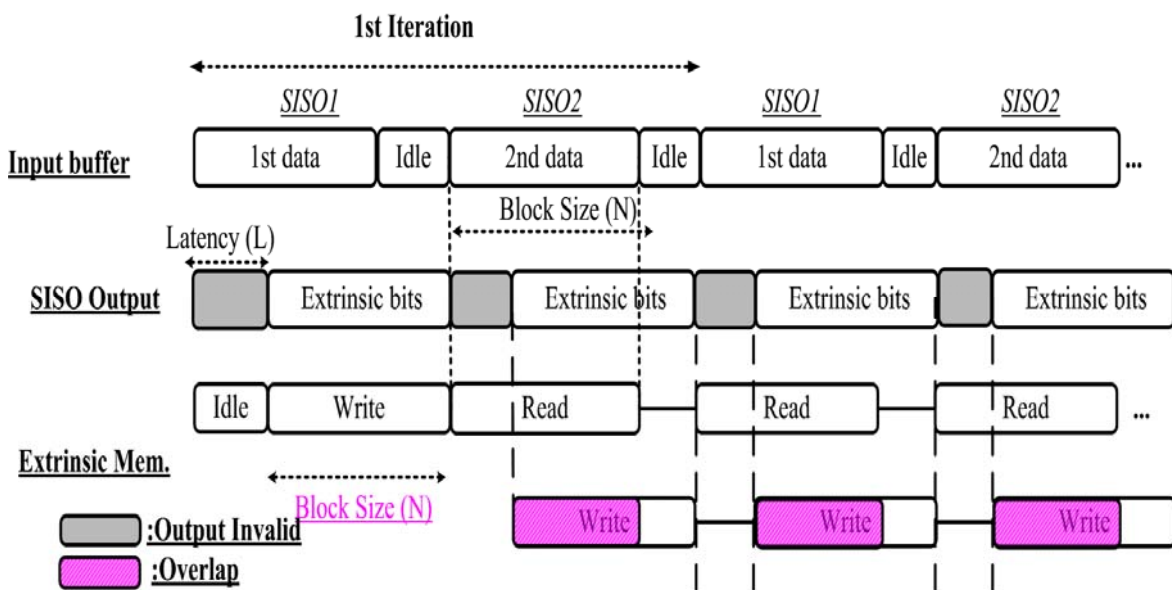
1st Iteration

SISO1 SISO2 SISO1 SISO2

Input buffer

1st data Idle 2nd data Idle 1st data Idle 2nd data ...

Block Size (N)

Latency (L)

SISO Output

Extrinsic bits Extrinsic bits Extrinsic bits Extrinsic bits

Idle Write Read Read Read ...

Extrinsic Mem.

Block Size (N)

Write Write Write

:Output Invalid

:Overlap